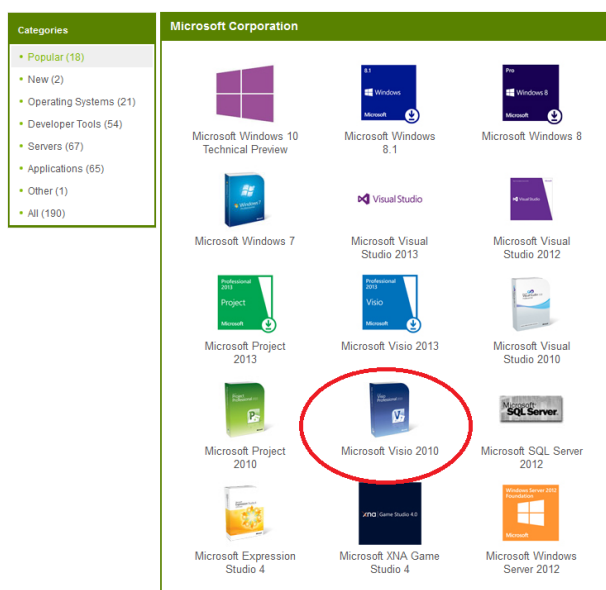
Categories

Popular (18)
New (2)
Operating Systems (21)
Developer Tools (54)
Servers (67)
Applications (65)
Other (1)
All (190)

Microsoft Corporation

Microsoft Windows 10 Technical Preview

8.1
Windows
Microsoft
Microsoft Windows 8.1

Pro
Windows 8
Microsoft
Microsoft Windows 8

Windows 7
Microsoft Windows 7

Visual Studio
Microsoft Visual Studio 2013

Microsoft Visual Studio 2012

Professional 2013
Project
Microsoft
Microsoft Project 2013

Professional 2013
Visio
Microsoft
Microsoft Visio 2013

Microsoft Visual Studio 2010

Microsoft Project 2010

Microsoft Visio 2010

Microsoft SQL Server
Microsoft SQL Server 2012

Microsoft Expression Studio 4

XNA Game Studio 4.0
Microsoft XNA Game Studio 4

Windows Server 2012 Foundation
Microsoft
Microsoft Windows Server 2012